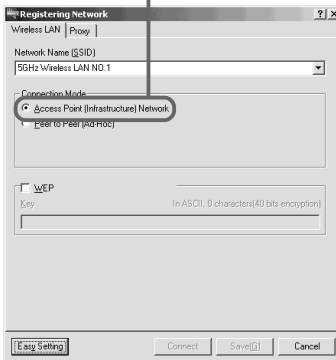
Registering Network

Wireless LAN | Proxy

Network Name (SSID)

5GHz Wireless LAN NO.1

Connection Mode

Access Point (Infrastructure) Network

Peer to Peer (Ad-Hoc)

WEP

Key

In ASCII, 0 characters(40 bits encryption)

Easy Setting

Connect

Save(S)

Cancel